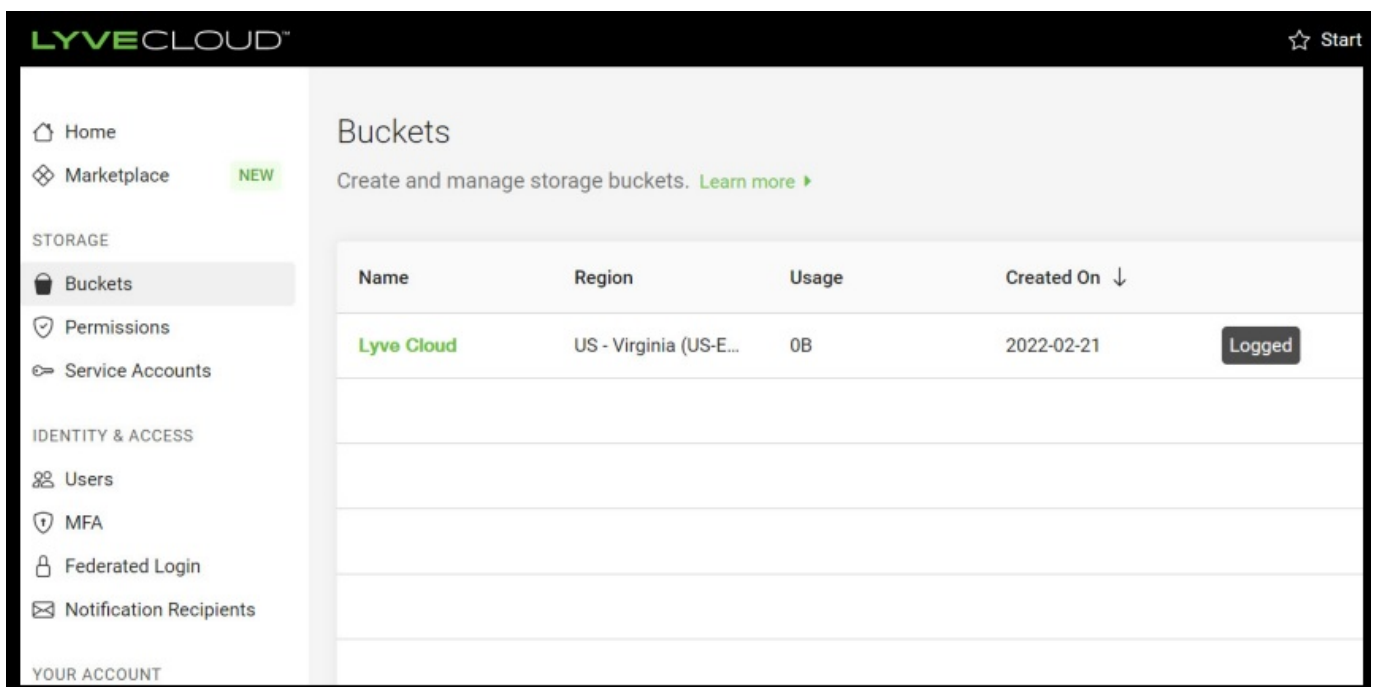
LYVECLOUD™

Start

Home
Marketplace NEW

STORAGE
Buckets
Permissions
Service Accounts

IDENTITY & ACCESS
Users
MFA
Federated Login
Notification Recipients

YOUR ACCOUNT

Buckets

Create and manage storage buckets. Learn more ▸

| Name | Region | Usage | Created On ↓ | |
|---|---|---|---|---|
| Lyve Cloud | US - Virginia (US-E... | 0B | 2022-02-21 | Logged |